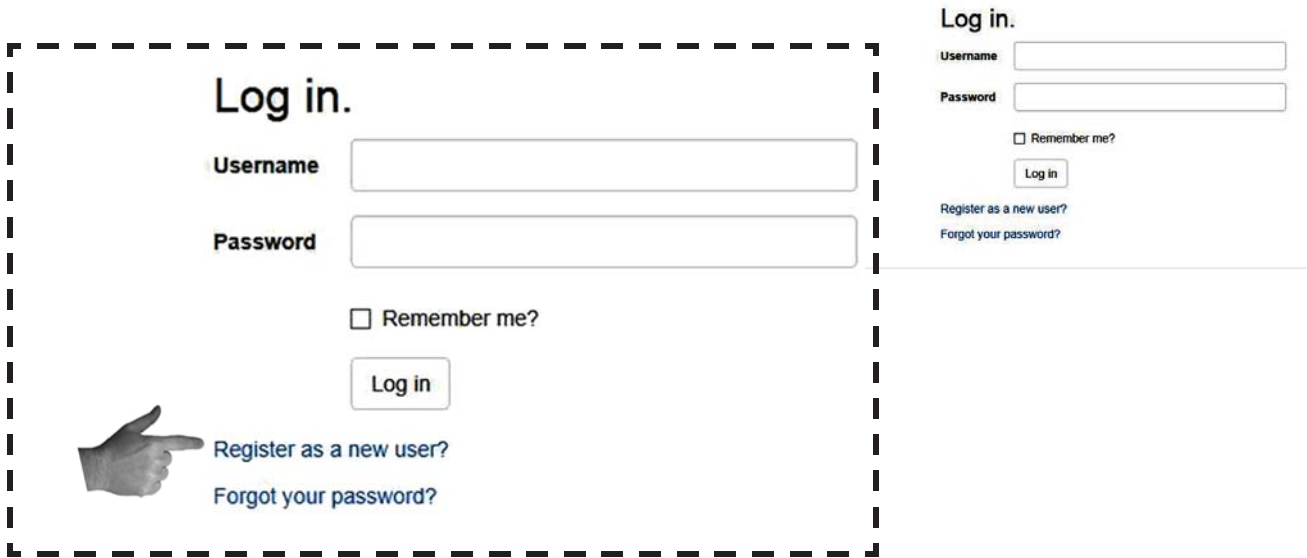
Log in.

Username

Password

☐ Remember me?

Log in

Register as a new user?

Forgot your password?

Log in.

Username

Password

☐ Remember me?

Log in

Register as a new user?

Forgot your password?